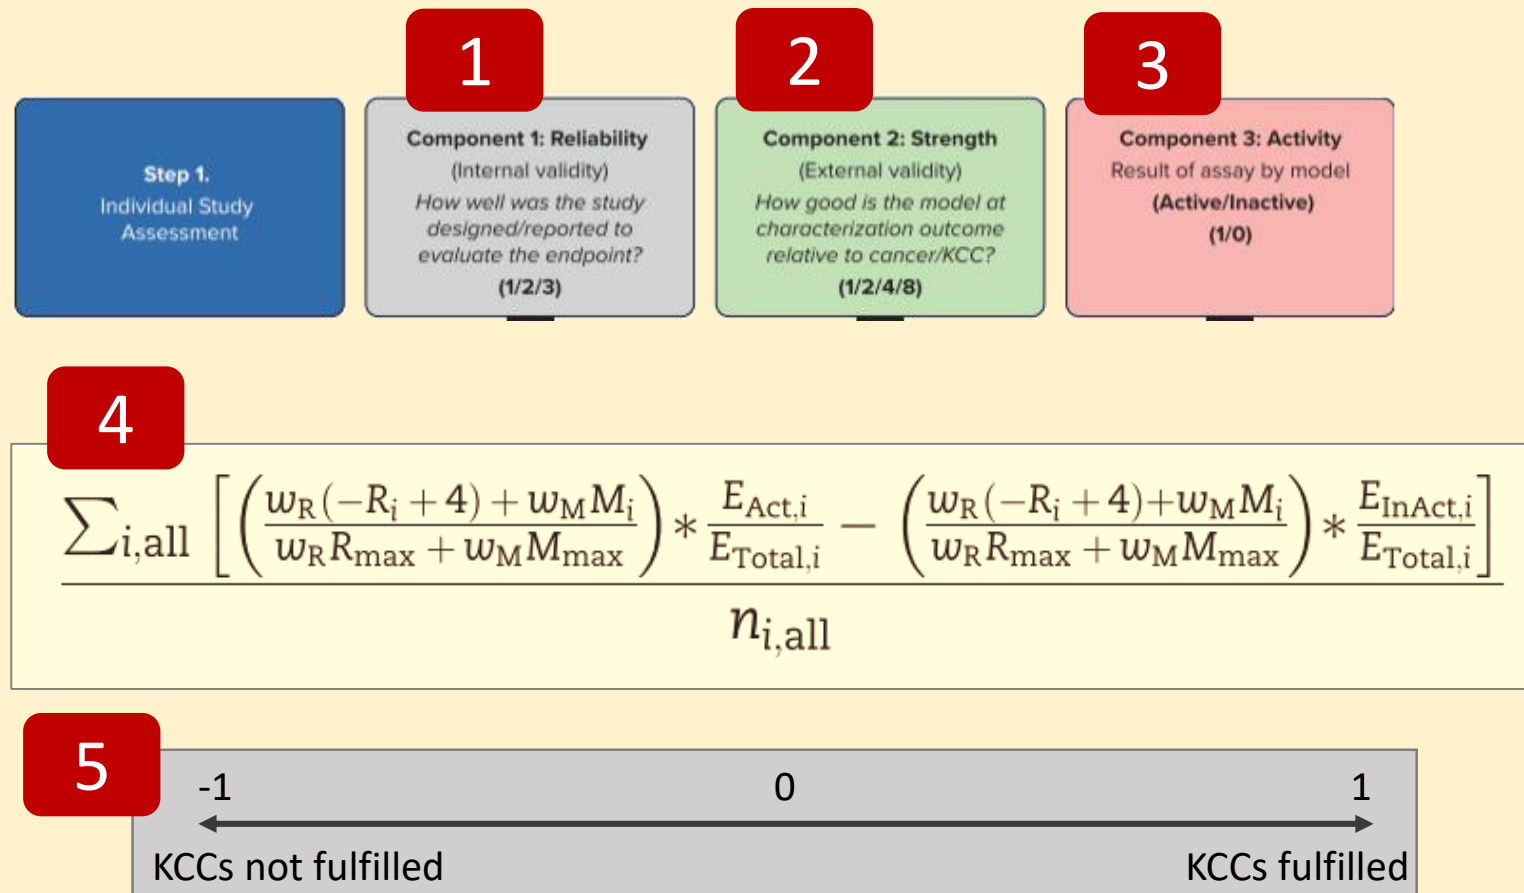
Step 1.
Individual Study Assessment

1

Component 1: Reliability
(Internal validity)
How well was the study designed/reported to evaluate the endpoint?
(1/2/3)

2

Component 2: Strength
(External validity)
How good is the model at characterization outcome relative to cancer/KCC?
(1/2/4/8)

3

Component 3: Activity
Result of assay by model
(Active/Inactive)
(1/0)

4

$\frac{\sum_{i,all}\left[\left(\frac{w_R(-R_i+4)+w_M M_i}{w_R R_{max}+w_M M_{max}}\right)*\frac{E_{Act,i}}{E_{Total,i}}-\left(\frac{w_R(-R_i+4)+w_M M_i}{w_R R_{max}+w_M M_{max}}\right)*\frac{E_{InAct,i}}{E_{Total,i}}\right]}{n_{i,all}}$

5

-1
0
1
KCCs not fulfilled
KCCs fulfilled